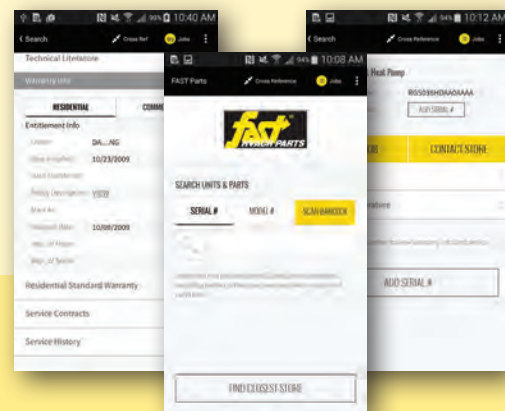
10:40 AM

< Search Cross Ref Jobs

Technical Literature

Warranty Info

RESIDENTIAL COMM

Entitlement Info

DA...NG

10/23/2009

VIEW

10/09/2009

Residential Standard Warranty

Service Contracts

Service History

10:08 AM

FAST Parts Cross Reference Jobs

fast HVACR PARTS

SEARCH UNITS & PARTS

SERIAL # MODEL # SCAN BARCODE

FIND CLOSEST STORE

10:12 AM

< Search Cross Reference Jobs

Heat Pump

RG5D36HDAAAAAA

ADD SERIAL #

CONTACT STORE

ADD SERIAL #